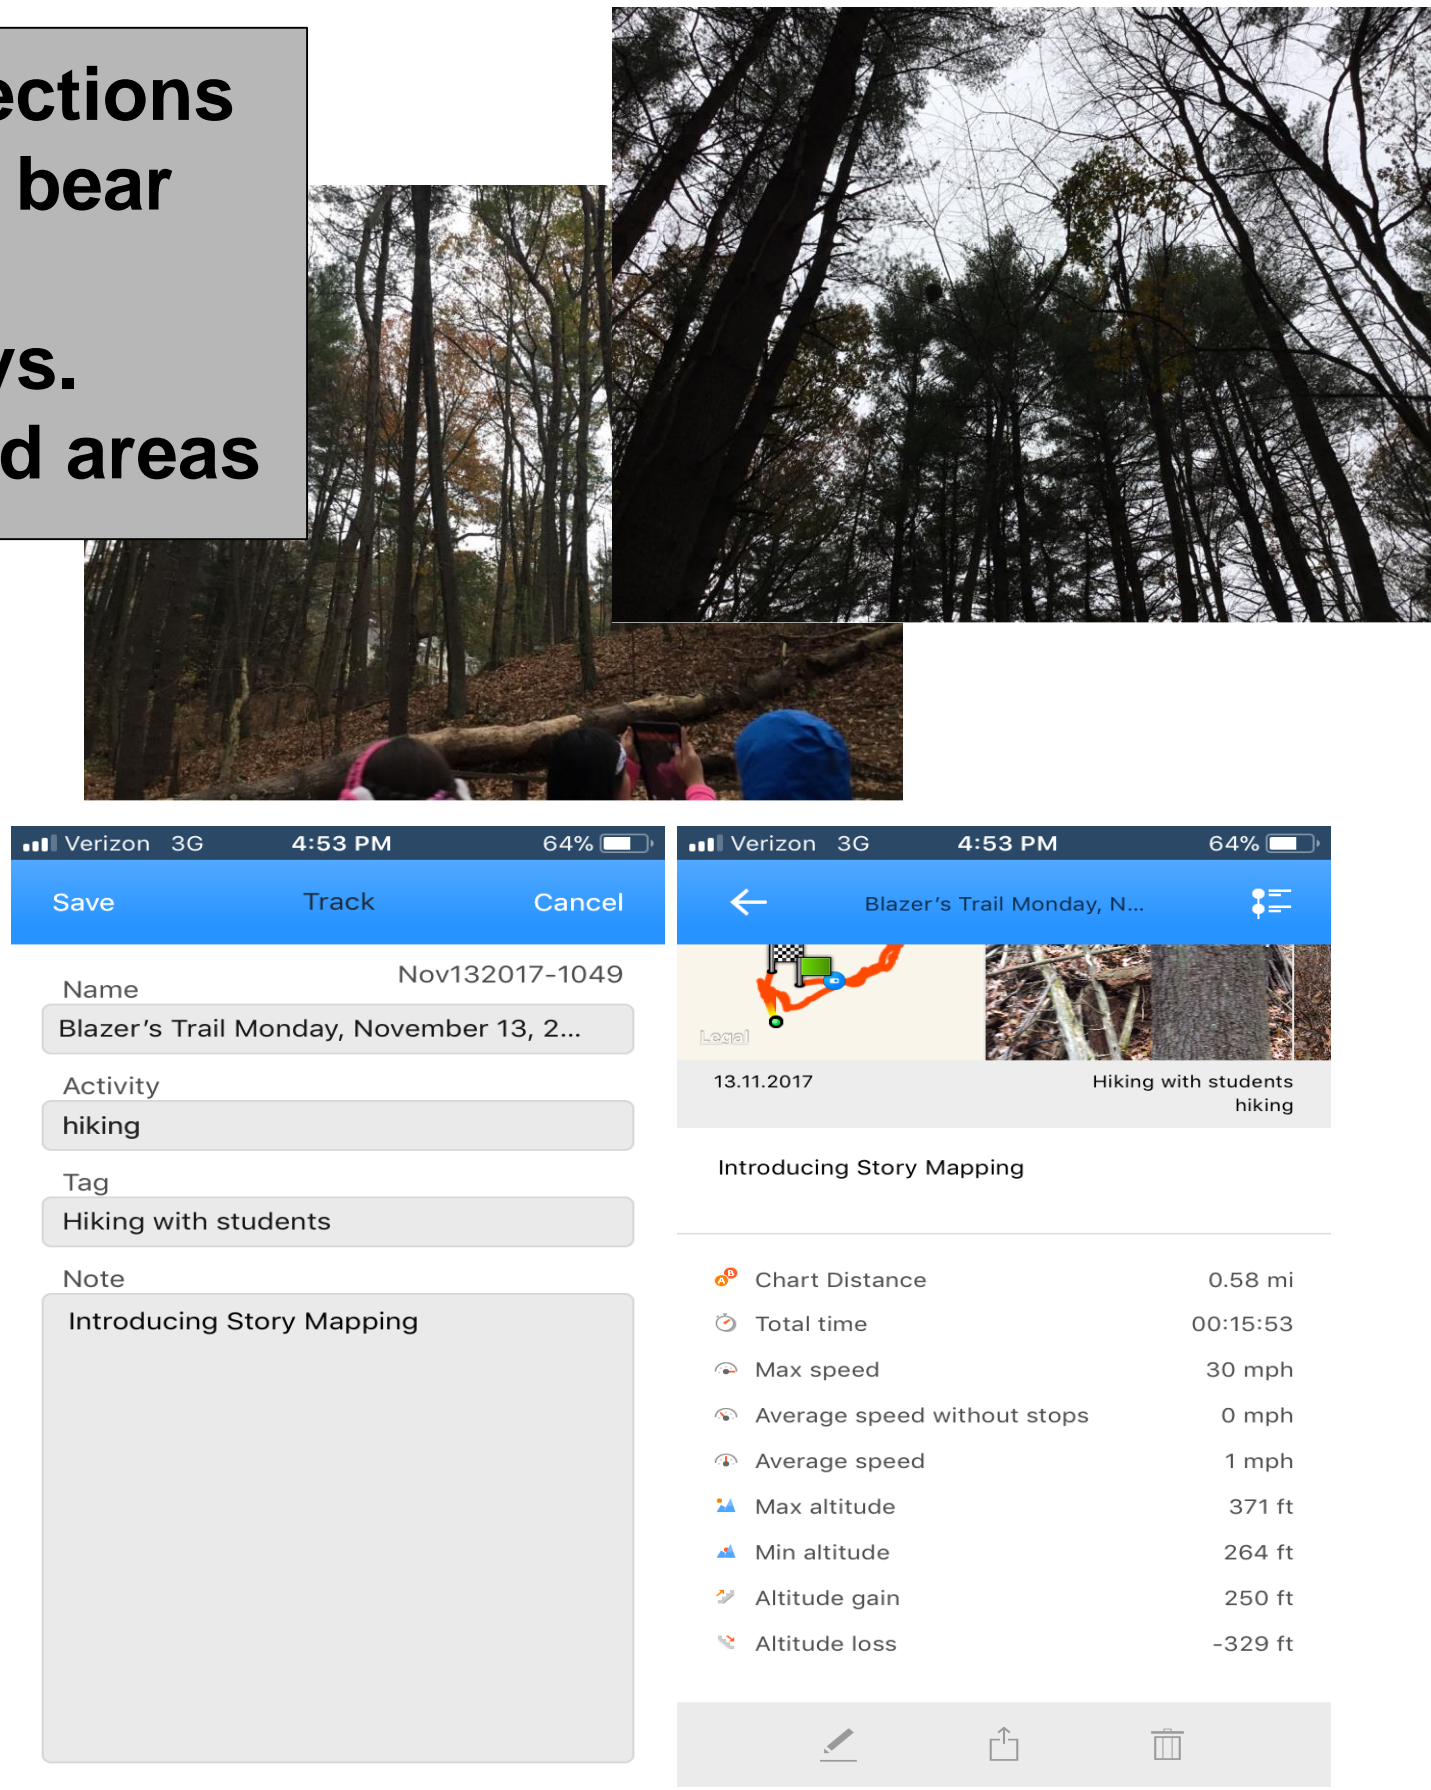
ections
bear

vs.
d areas

Verizon 3G 4:53 PM 64%
Save Track Cancel
Nov132017-1049
Name
Blazer's Trail Monday, November 13, 2...
Activity
hiking
Tag
Hiking with students
Note
Introducing Story Mapping

Verizon 3G 4:53 PM 64%
Blazer's Trail Monday, N...
Legal
13.11.2017
Hiking with students
hiking
Introducing Story Mapping

| | |
|---|---|
| Chart Distance | 0.58 mi |
| Total time | 00:15:53 |
| Max speed | 30 mph |
| Average speed without stops | 0 mph |
| Average speed | 1 mph |
| Max altitude | 371 ft |
| Min altitude | 264 ft |
| Altitude gain | 250 ft |
| Altitude loss | -329 ft |